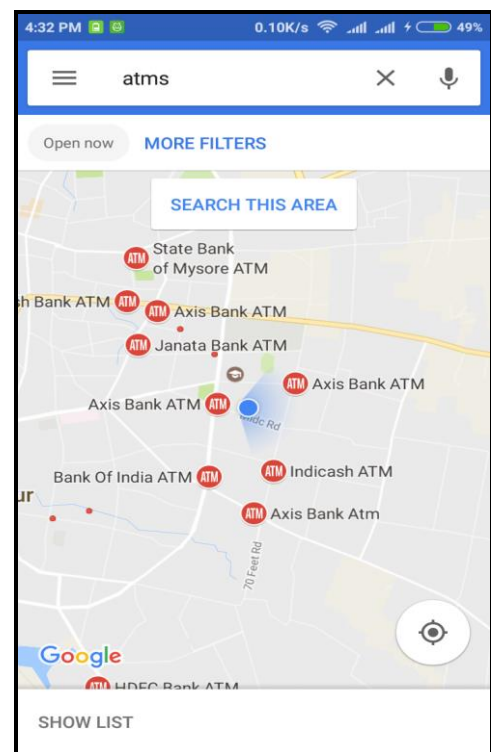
4:32 PM 0.10K/s 49%

atms

Open now MORE FILTERS

SEARCH THIS AREA

ATM State Bank of Mysore ATM

h Bank ATM ATM ATM Axis Bank ATM

ATM Janata Bank ATM

ATM Axis Bank ATM

Axis Bank ATM ATM

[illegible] Rd

Bank Of India ATM ATM ATM Indicash ATM

ur

ATM Axis Bank Atm

70 Feet Rd

Google

ATM HDFC Bank ATM

SHOW LIST